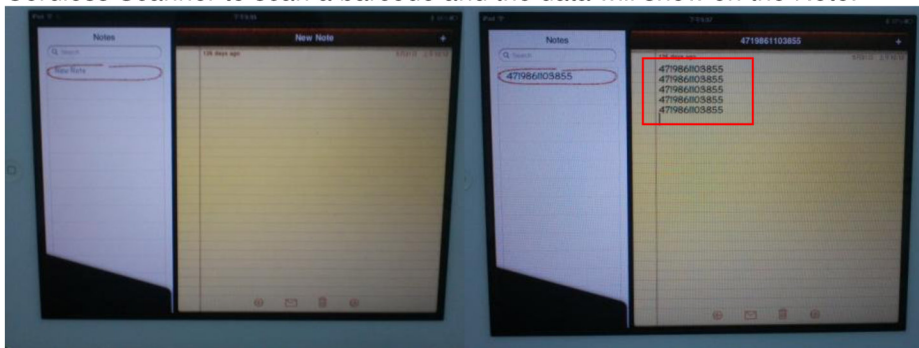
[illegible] Scanner to scan a barcode and the data will show on the Note.

Notes

Search

New Note

New Note

+

136 days ago

Notes

Search

4719861103855

4719861103855

4719861103855
4719861103855
4719861103855
4719861103855
4719861103855